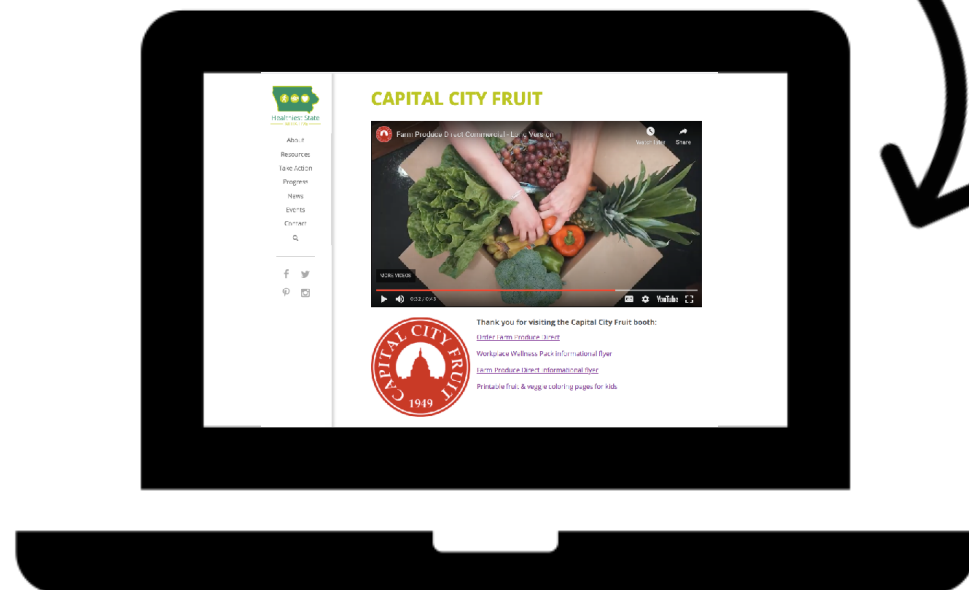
Healthiest State

About
Resources
Take Action
Programs
News
Events
Contact

CAPITAL CITY FRUIT

Farm Produce Direct Commercial - Long Version

Watch later
Share

MORE VIDEOS

0:32 / 0:43

YouTube

CAPITAL CITY FRUIT
1949

Thank you for visiting the Capital City Fruit booth:

Order Farm Produce Direct

Workplace Wellness Pack informational flyer

Farm Produce Direct informational flyer

Printable fruit & veggie coloring pages for kids